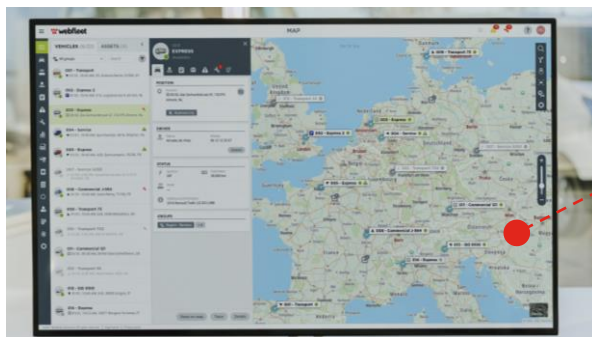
webfleet

MAP

VEHICLES

ASSETS

0021 - Transport

0022 - Express 2

0023 - Express

0024 - Service

0025 - Express

0027 - Service

0028 - Commercial

0029 - Transport

0030 - Transport

0031 - Commercial

0032 - Transport

0033

0034 - Express

EXPRESS

POSITION

DRIVER

STATUS

GROUPS

0020 - Transport

0022 - Express 2

0023 - Express

0024 - Service

0025 - Express

0030 - Express

0031 - Commercial

0032 - Commercial

0033 - Express

0034 - Express

0035 - Transport